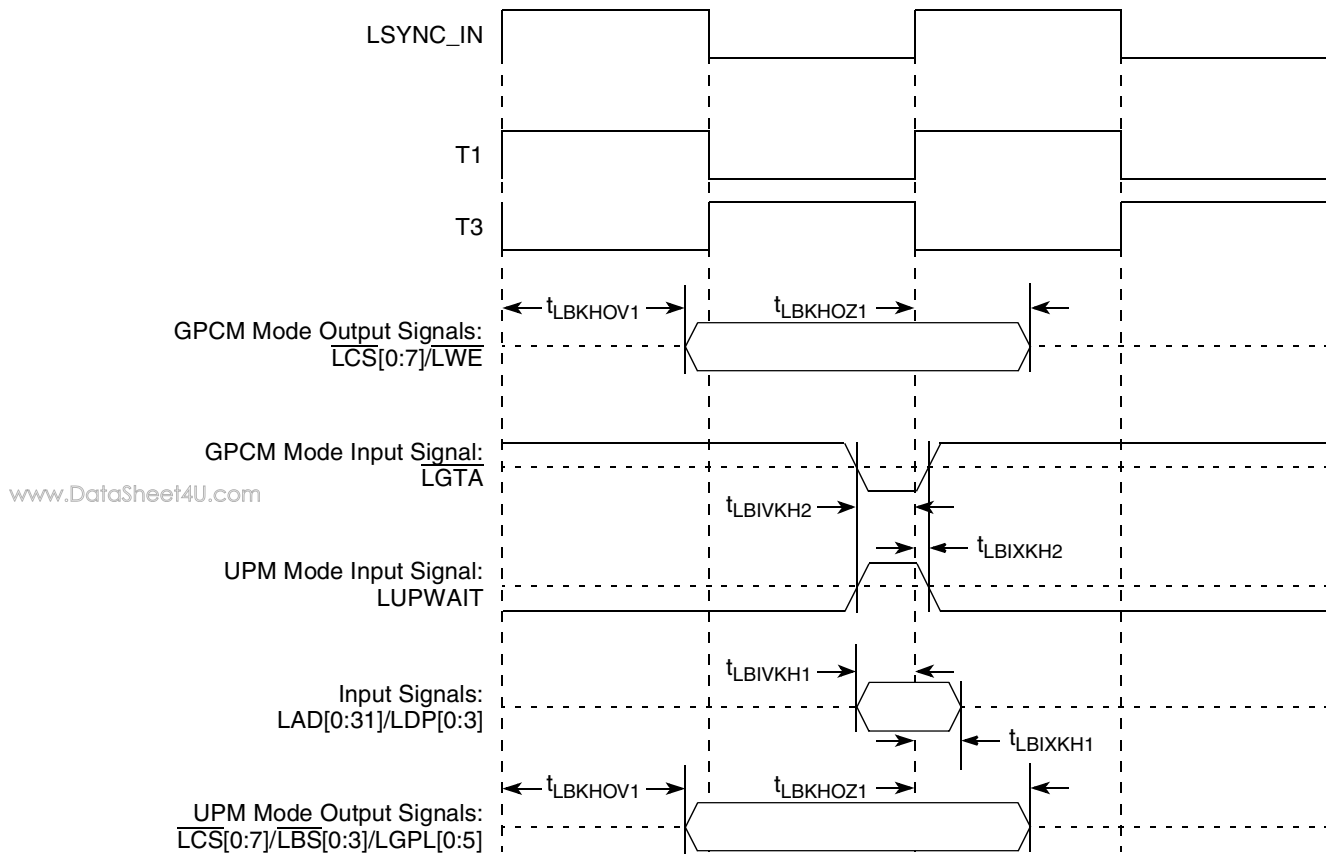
LSYNC_IN

T1

T3

$t_{LBKHOV1}$

$t_{LBKHOZ1}$

GPCM Mode Output Signals: $\overline{LCS}[0:7]/\overline{LWE}$

GPCM Mode Input Signal: $\overline{LGTA}$

www.DataSheet4U.com

$t_{LBIVKH2}$

$t_{LBIXKH2}$

UPM Mode Input Signal: LUPWAIT

$t_{LBIVKH1}$

Input Signals: LAD[0:31]/LDP[0:3]

$t_{LBIXKH1}$

$t_{LBKHOV1}$

$t_{LBKHOZ1}$

UPM Mode Output Signals: $\overline{LCS}[0:7]/\overline{LBS}[0:3]/LGPL[0:5]$